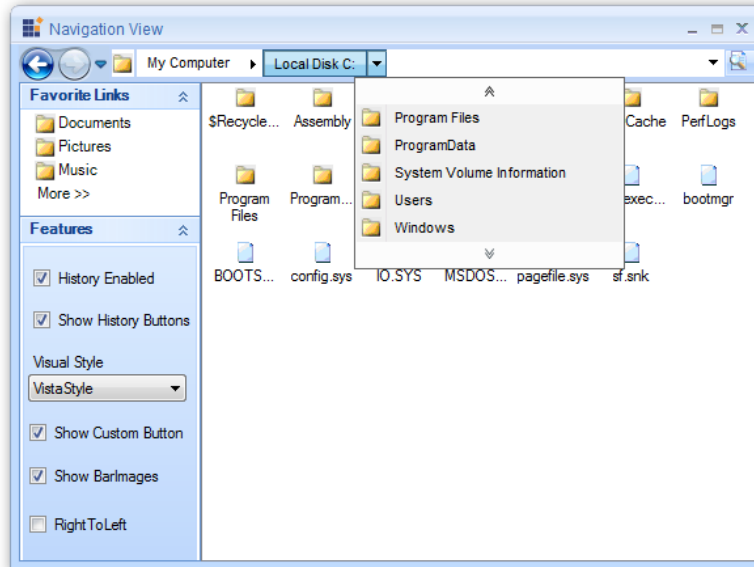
Navigation View

My Computer
Local Disk C:

Favorite Links
Documents
Pictures
Music
More >>

Features
History Enabled
Show History Buttons
Visual Style
VistaStyle
Show Custom Button
Show BarImages
RightToLeft

$Recycle...
Assembly
Cache
PerfLogs
Program Files
Program...
exec...
bootmgr
BOOTS...
config.sys
IO.SYS
MSDOS...
pagefile.sys
sf.snk

Program Files
ProgramData
System Volume Information
Users
Windows